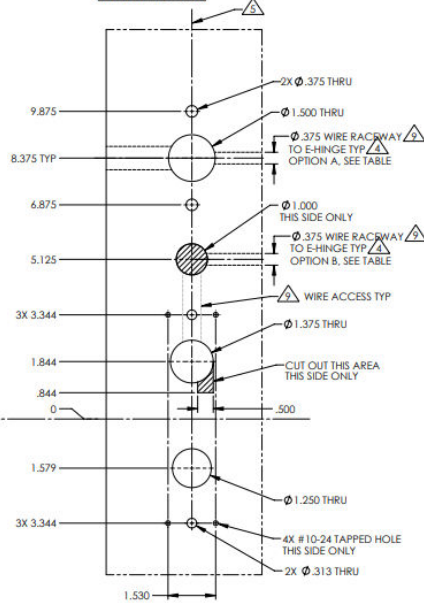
5

2X Ø.375 THRU

9.875

Ø1.500 THRU

8.375 TYP

Ø.375 WIRE RACEWAY 9 TO E-HINGE TYP 4 OPTION A, SEE TABLE

6.875

Ø1.000 THIS SIDE ONLY

Ø.375 WIRE RACEWAY 9 TO E-HINGE TYP 4 OPTION B, SEE TABLE

5.125

9 WIRE ACCESS TYP

3X 3.344

Ø1.375 THRU

1.844

CUT OUT THIS AREA THIS SIDE ONLY

.844

0

.500

1.579

Ø1.250 THRU

3X 3.344

4X #10-24 TAPPED HOLE THIS SIDE ONLY

2X Ø.313 THRU

1.530